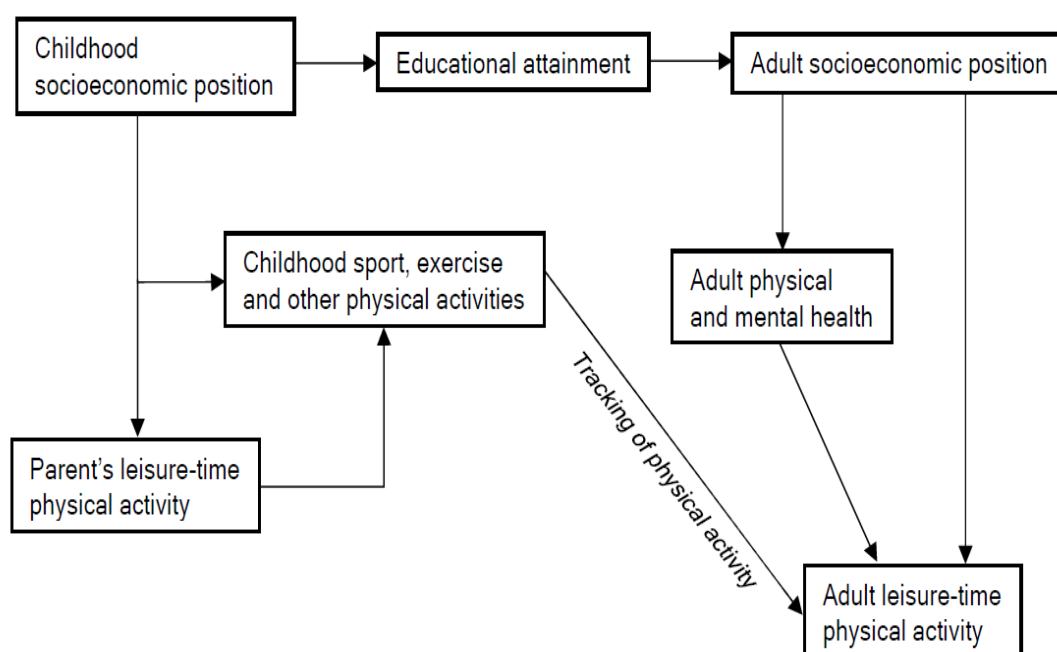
Childhood socioeconomic position

Educational attainment

Adult socioeconomic position

Childhood sport, exercise and other physical activities

Adult physical and mental health

Tracking of physical activity

Parent’s leisure-time physical activity

Adult leisure-time physical activity